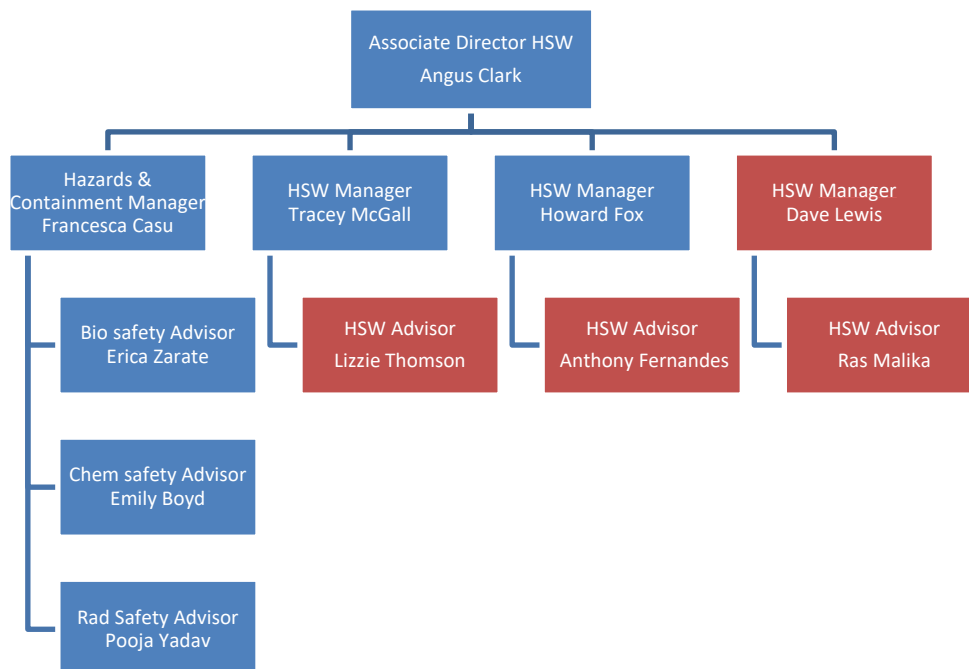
Associate Director HSW
Angus Clark

Hazards & Containment Manager
Francesca Casu

HSW Manager
Tracey McGall

HSW Manager
Howard Fox

HSW Manager
Dave Lewis

Bio safety Advisor
Erica Zarate

HSW Advisor
Lizzie Thomson

HSW Advisor
Anthony Fernandes

HSW Advisor
Ras Malika

Chem safety Advisor
Emily Boyd

Rad Safety Advisor
Pooja Yadav